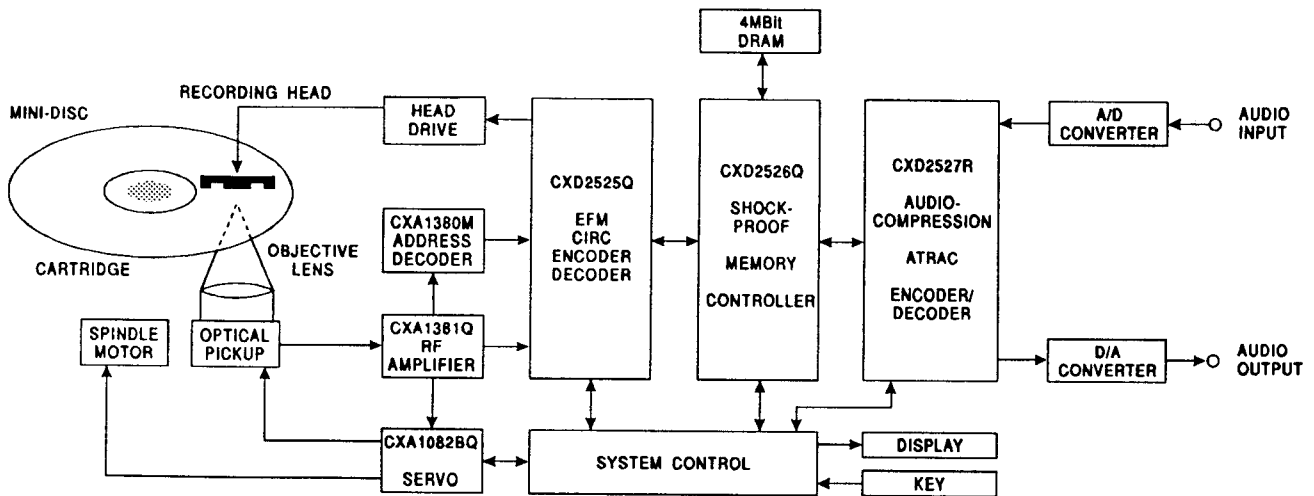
4MBit DRAM

MINI-DISC

RECORDING HEAD

HEAD DRIVE

CXD2525Q

EFM CIRC ENCODER DECODER

CXD2526Q

SHOCK-PROOF

MEMORY

CONTROLLER

CXD2527R

AUDIO-COMPRESSION

ATRAC

ENCODER/ DECODER

A/D CONVERTER

AUDIO INPUT

CXA1380M ADDRESS DECODER

OBJECTIVE LENS

CARTRIDGE

SPINDLE MOTOR

OPTICAL PICKUP

CXA1381Q RF AMPLIFIER

D/A CONVERTER

AUDIO OUTPUT

CXA1082BQ

SERVO

SYSTEM CONTROL

DISPLAY

KEY